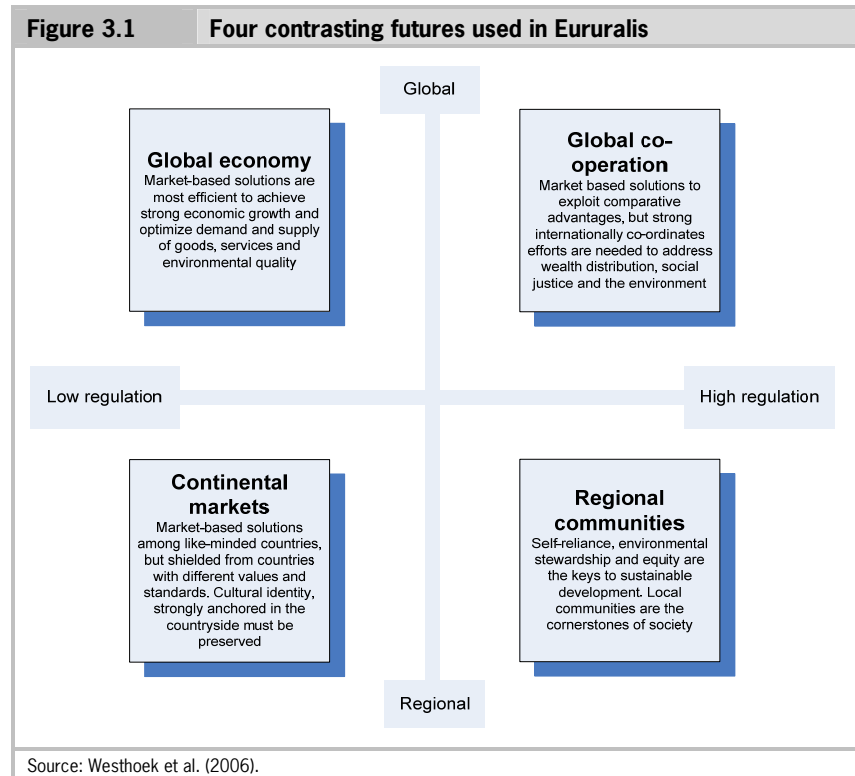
Figure 3.1 Four contrasting futures used in Eururalis

Global

Global economy
Market-based solutions are most efficient to achieve strong economic growth and optimize demand and supply of goods, services and environmental quality

Global co-operation
Market based solutions to exploit comparative advantages, but strong internationally co-ordinates efforts are needed to address wealth distribution, social justice and the environment

Low regulation

High regulation

Continental markets
Market-based solutions among like-minded countries, but shielded from countries with different values and standards. Cultural identity, strongly anchored in the countryside must be preserved

Regional communities
Self-reliance, environmental stewardship and equity are the keys to sustainable development. Local communities are the cornerstones of society

Regional

Source: Westhoek et al. (2006).